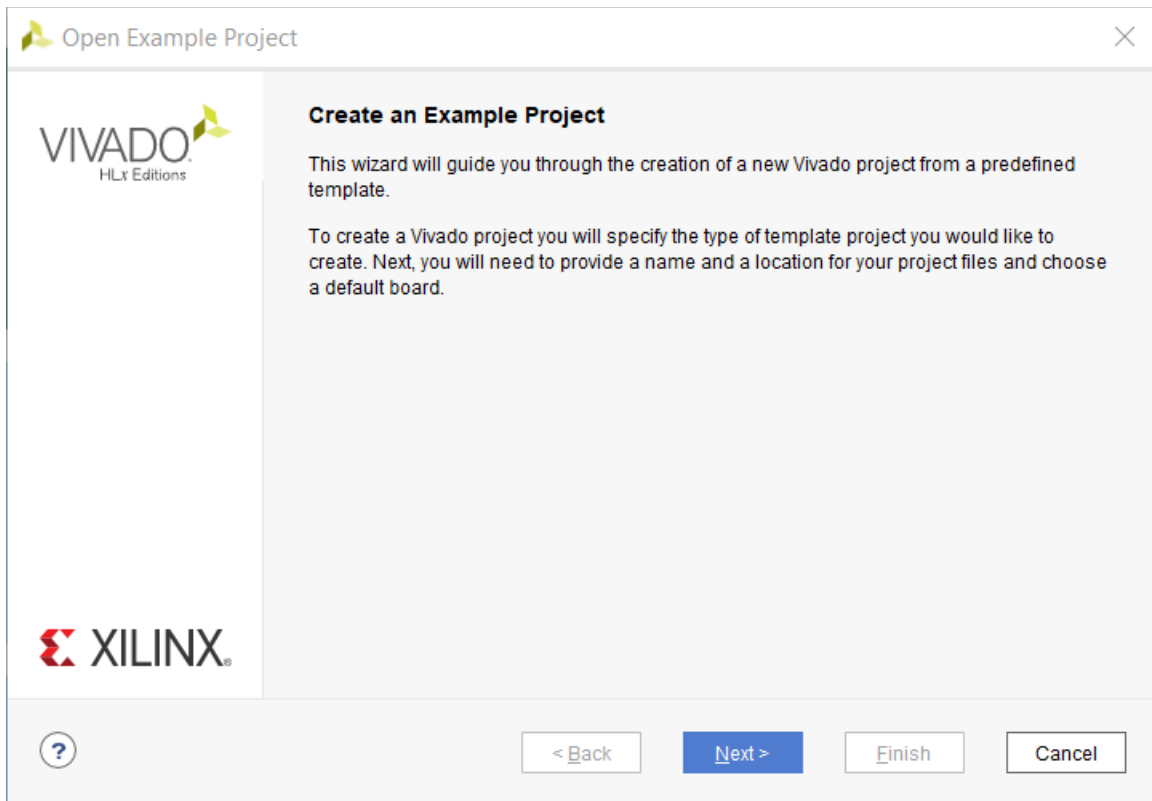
Open Example Project

VIVADO
HLx Editions

Create an Example Project

This wizard will guide you through the creation of a new Vivado project from a predefined template.

To create a Vivado project you will specify the type of template project you would like to create. Next, you will need to provide a name and a location for your project files and choose a default board.

XILINX

?

< Back

Next >

Finish

Cancel